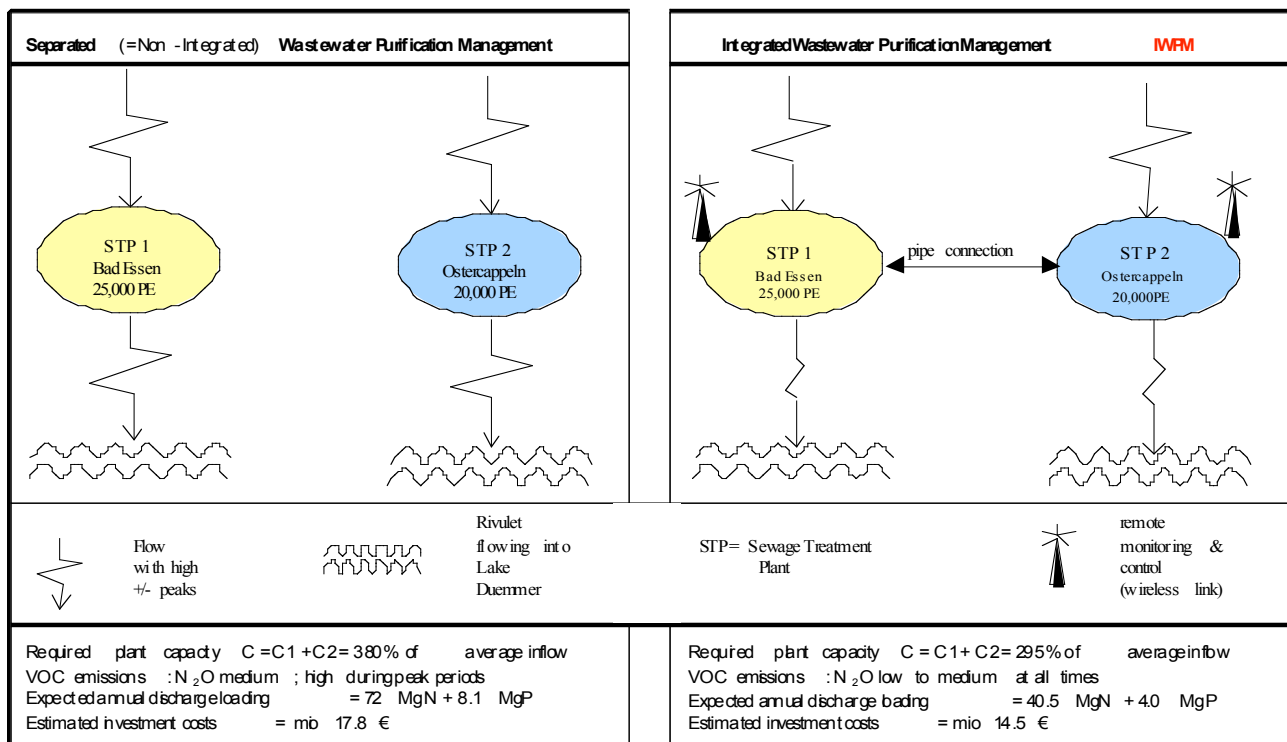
Separated (=Non-Integrated) Wastewater Purification Management

STP 1
Bad Essen
25,000 PE

STP 2
Ostercappeln
20,000 PE

Integrated Wastewater Purification Management IWPM

STP 1
Bad Essen
25,000 PE

pipe connection

STP 2
Ostercappeln
20,000PE

Flow with high +/- peaks

Rivulet flowing into Lake Duemmer

STP= Sewage Treatment Plant

remote monitoring & control (wireless link)

Required plant capacity C = C1 + C2 = 380% of average inflow
VOC emissions : $N_2O$ medium ; high during peak periods
Expected annual discharge loading = 72 MgN + 8.1 MgP
Estimated investment costs = mio 17.8 €

Required plant capacity C = C1 + C2 = 295% of average inflow
VOC emissions : $N_2O$ low to medium at all times
Expected annual discharge loading = 40.5 MgN + 4.0 MgP
Estimated investment costs = mio 14.5 €